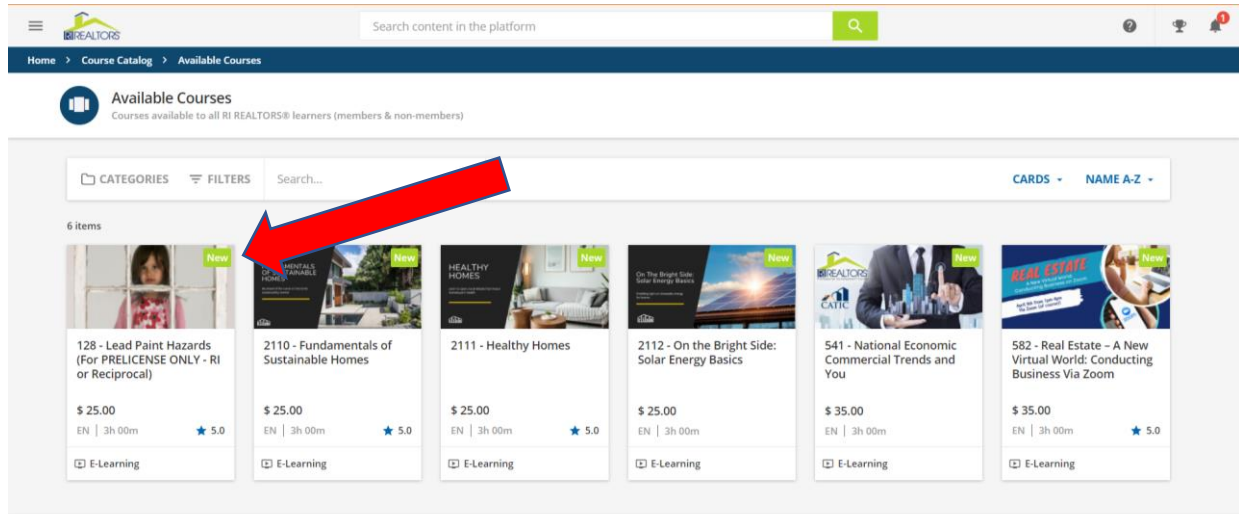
RI REALTORS

Search content in the platform

1

Home > Course Catalog > Available Courses

Available Courses

Courses available to all RI REALTORS® learners (members & non-members)

CATEGORIES FILTERS Search...

CARDS NAME A-Z

6 items

New

128 - Lead Paint Hazards (For PRELICENSE ONLY - RI or Reciprocal)

$ 25.00

EN | 3h 00m 5.0

E-Learning

New

FUNDAMENTALS OF SUSTAINABLE HOMES

2110 - Fundamentals of Sustainable Homes

$ 25.00

EN | 3h 00m 5.0

E-Learning

New

HEALTHY HOMES

2111 - Healthy Homes

$ 25.00

EN | 3h 00m 5.0

E-Learning

New

On The Bright Side: Solar Energy Basics

2112 - On the Bright Side: Solar Energy Basics

$ 25.00

EN | 3h 00m

E-Learning

New

RI REALTORS

CATIC

541 - National Economic Commercial Trends and You

$ 35.00

EN | 3h 00m

E-Learning

New

REAL ESTATE

582 - Real Estate – A New Virtual World: Conducting Business Via Zoom

$ 35.00

EN | 3h 00m 5.0

E-Learning